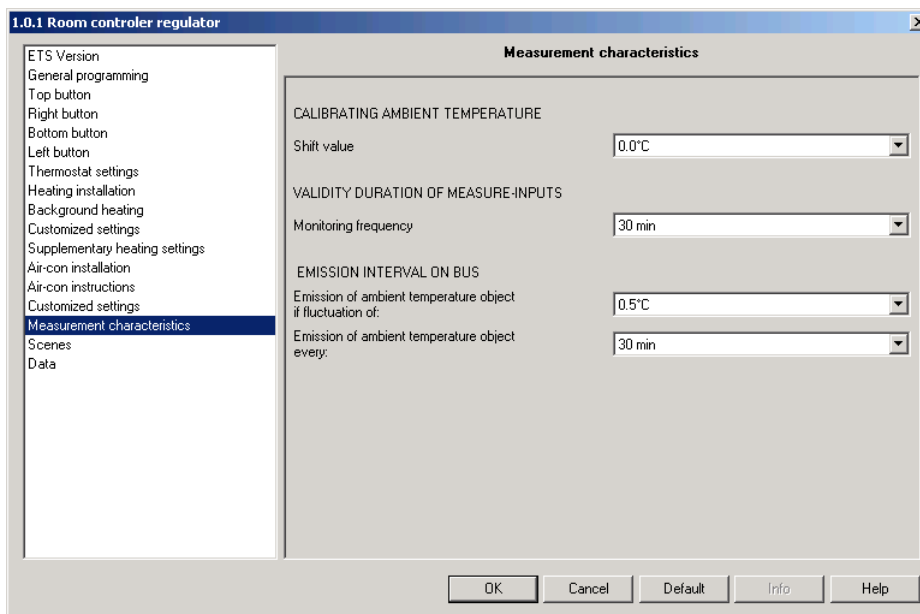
1.0.1 Room controler regulator

ETS Version
General programming
Top button
Right button
Bottom button
Left button
Thermostat settings
Heating installation
Background heating
Customized settings
Supplementary heating settings
Air-con installation
Air-con instructions
Customized settings
Measurement characteristics
Scenes
Data

Measurement characteristics

CALIBRATING AMBIENT TEMPERATURE

Shift value 0.0°C

VALIDITY DURATION OF MEASURE-INPUTS

Monitoring frequency 30 min

EMISSION INTERVAL ON BUS

Emission of ambient temperature object if fluctuation of: 0.5°C

Emission of ambient temperature object every: 30 min

OK Cancel Default Info Help